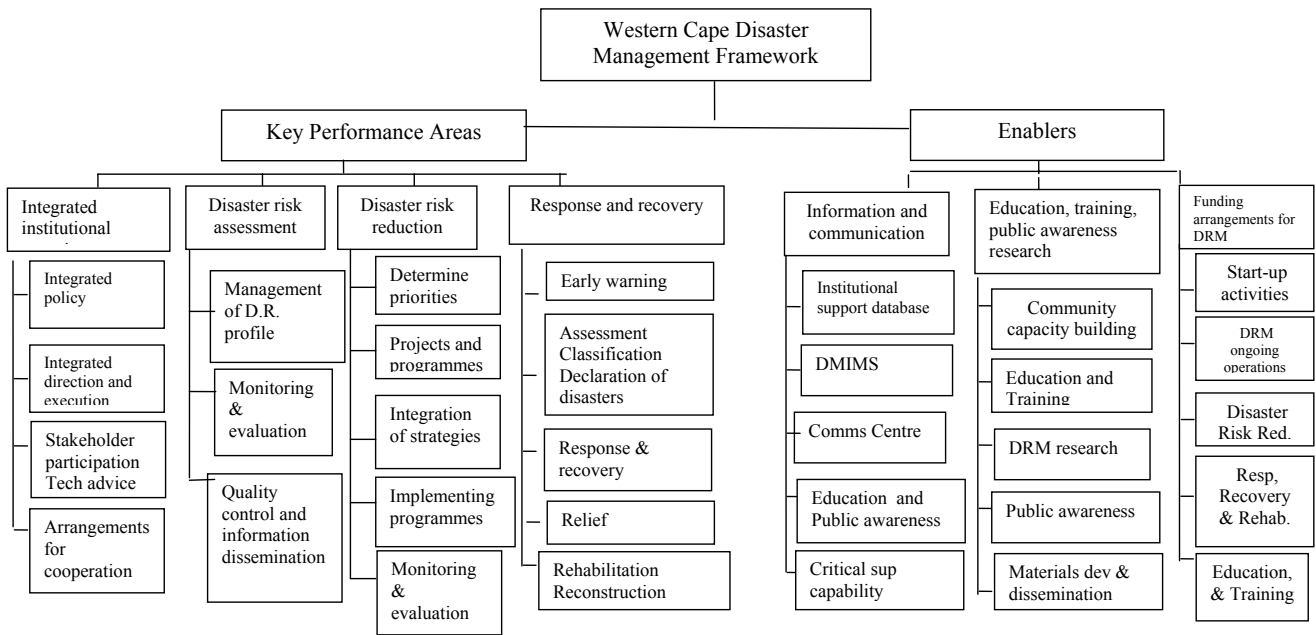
Western Cape Disaster Management Framework

Key Performance Areas

Enablers

Integrated institutional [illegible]

Integrated policy

Integrated direction and execution

Stakeholder participation Tech advice

Arrangements for cooperation

Disaster risk assessment

Management of D.R. profile

Monitoring & evaluation

Quality control and information dissemination

Disaster risk reduction

Determine priorities

Projects and programmes

Integration of strategies

Implementing programmes

Monitoring & evaluation

Response and recovery

Early warning

Assessment Classification Declaration of disasters

Response & recovery

Relief

Rehabilitation Reconstruction

Information and communication

Institutional support database

DMIMS

Comms Centre

Education and Public awareness

Critical sup capability

Education, training, public awareness research

Community capacity building

Education and Training

DRM research

Public awareness

Materials dev & dissemination

Funding arrangements for DRM

Start-up activities

DRM ongoing operations

Disaster Risk Red.

Resp, Recovery & Rehab.

Education, & Training